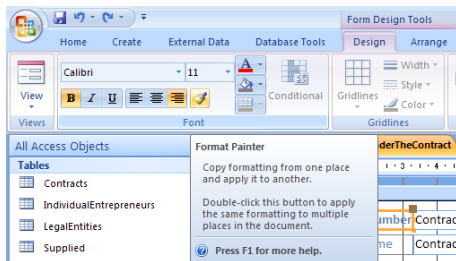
Form Design Tools

Home Create External Data Database Tools Design Arrange

View

Views

Calibri 11

B I U

Font

Conditional

Gridlines

Width

Style

Color

Gridlines

All Access Objects

Tables

Contracts

IndividualEntrepreneurs

LegalEntities

Supplied

Format Painter

Copy formatting from one place and apply it to another.

Double-click this button to apply the same formatting to multiple places in the document.

Press F1 for more help.

derTheContract

umber Contrac

me Contrac